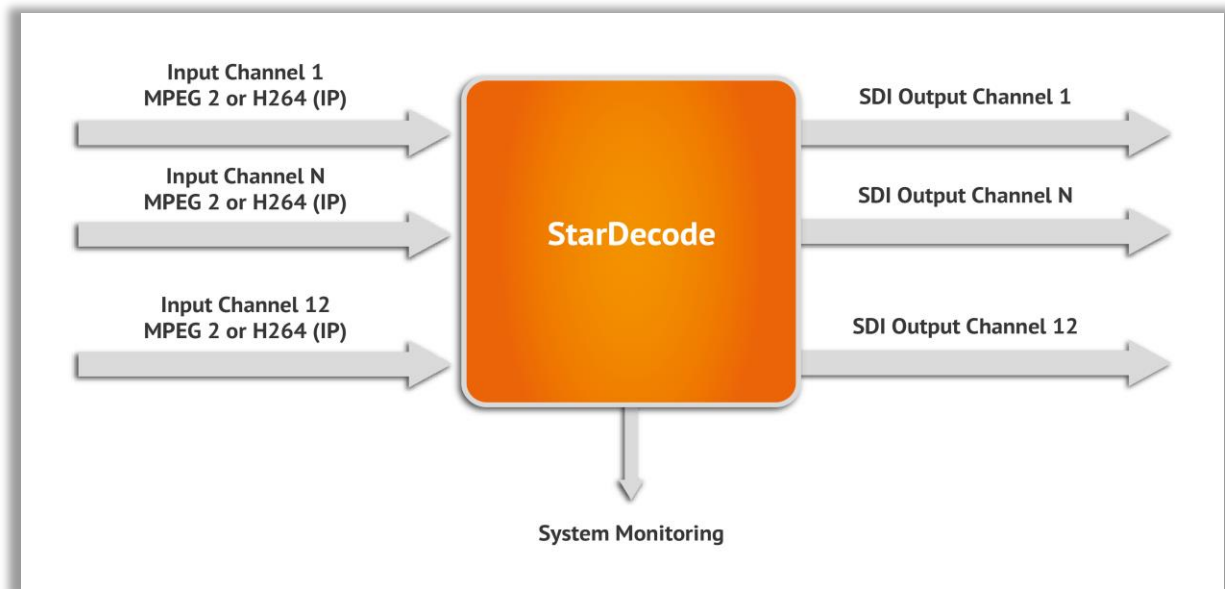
Input Channel 1
MPEG 2 or H264 (IP)

Input Channel N
MPEG 2 or H264 (IP)

Input Channel 12
MPEG 2 or H264 (IP)

StarDecode

SDI Output Channel 1

SDI Output Channel N

SDI Output Channel 12

System Monitoring